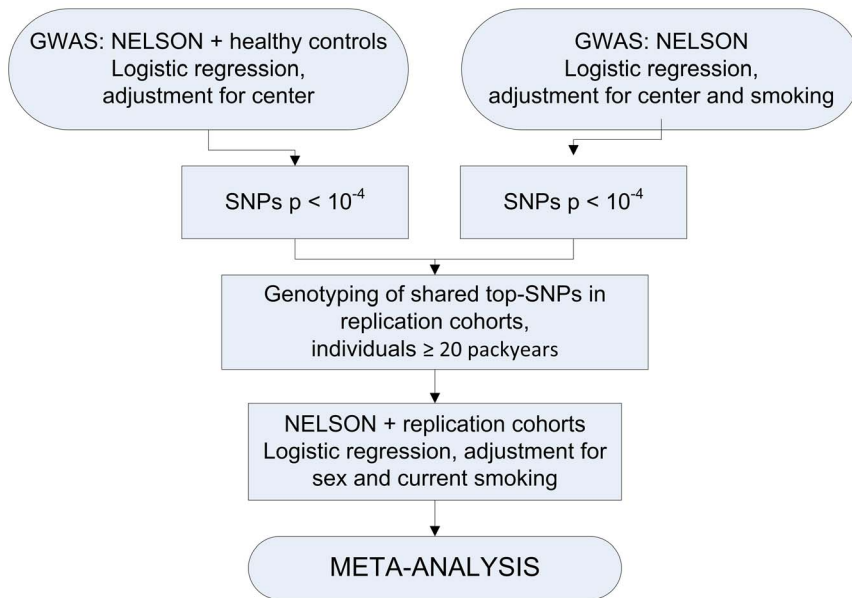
GWAS: NELSON + healthy controls
Logistic regression,
adjustment for center

GWAS: NELSON
Logistic regression,
adjustment for center and smoking

SNPs p < $10^{-4}$

SNPs p < $10^{-4}$

Genotyping of shared top-SNPs in replication cohorts,
individuals ≥ 20 packyears

NELSON + replication cohorts
Logistic regression, adjustment for sex and current smoking

META-ANALYSIS